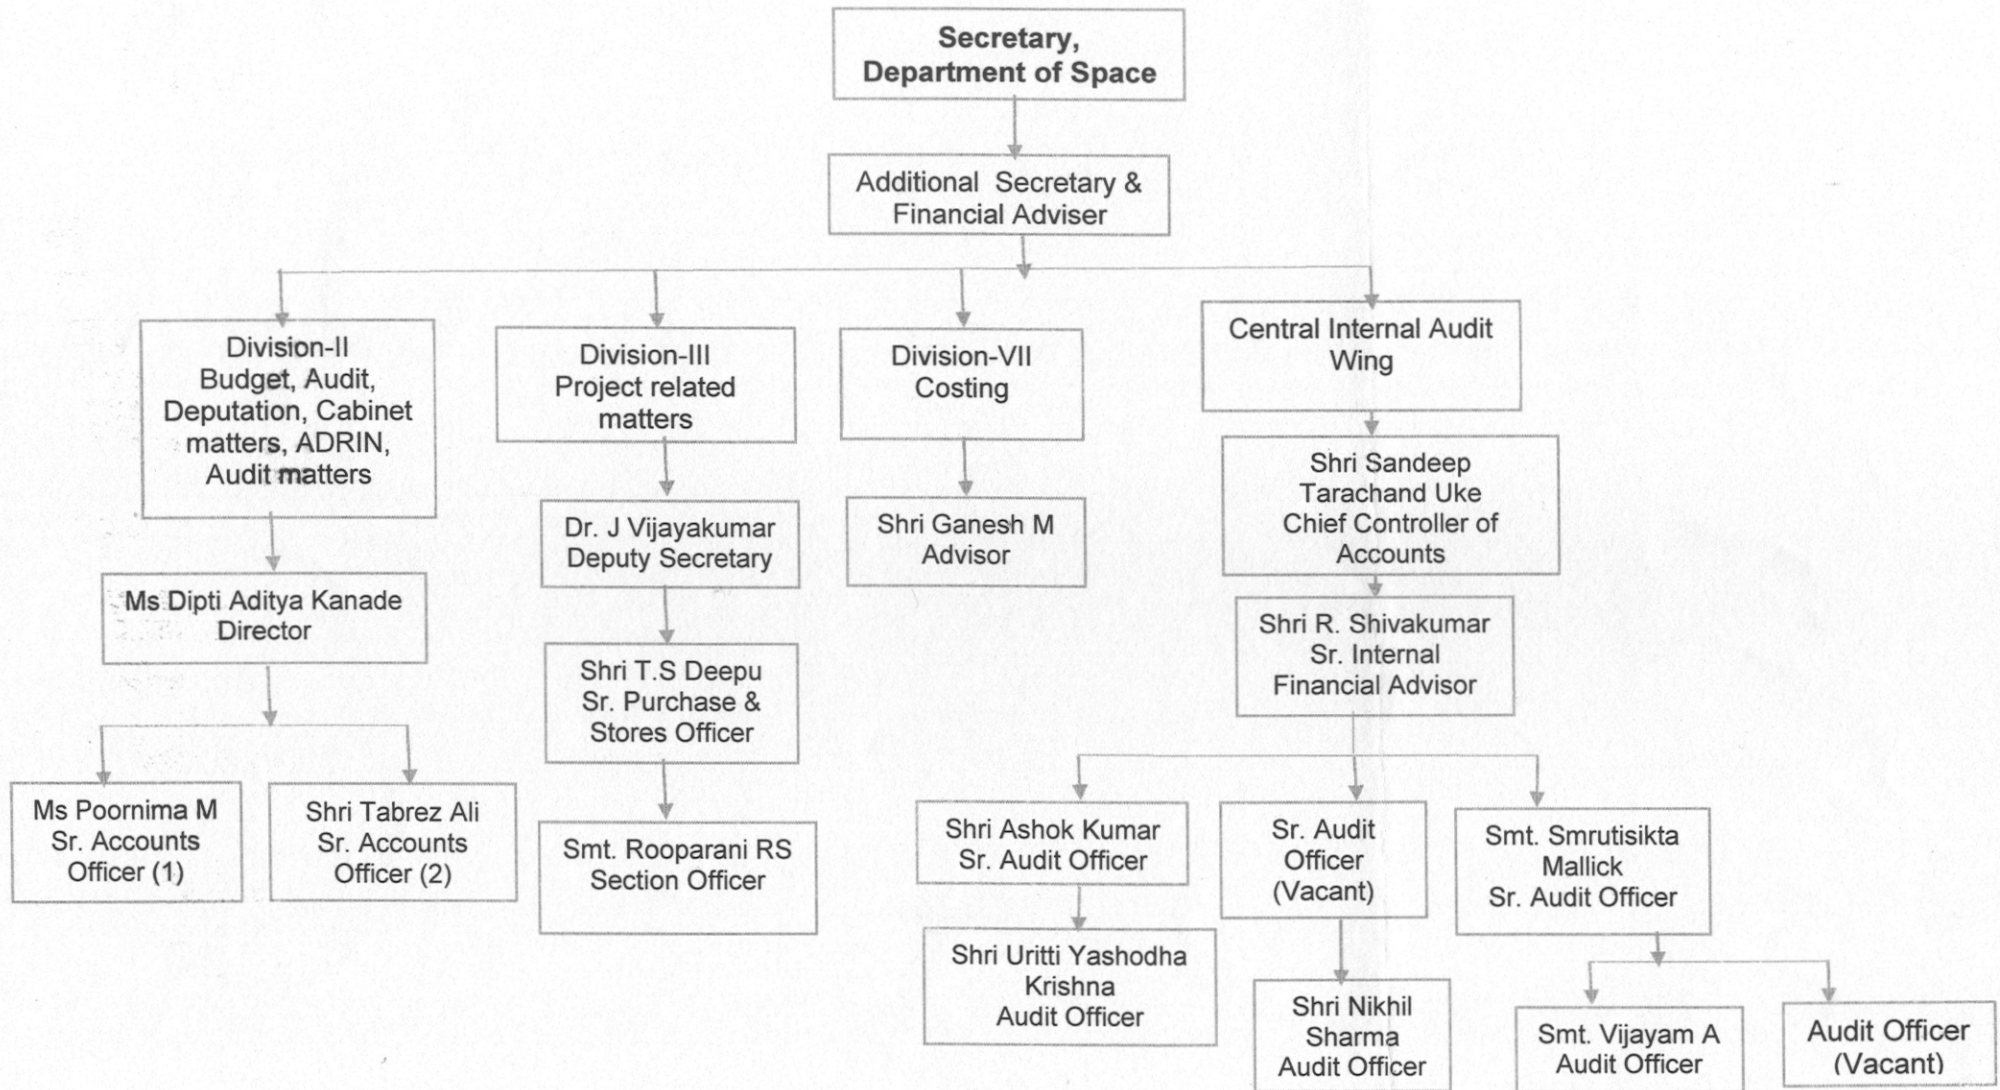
Secretary, Department of Space

Additional Secretary & Financial Adviser

Division-II Budget, Audit, Deputation, Cabinet matters, ADRIN, Audit matters

Ms Dipti Aditya Kanade Director

Ms Poornima M Sr. Accounts Officer (1)

Shri Tabrez Ali Sr. Accounts Officer (2)

Division-III Project related matters

Dr. J Vijayakumar Deputy Secretary

Shri T.S Deepu Sr. Purchase & Stores Officer

Smt. Rooparani RS Section Officer

Division-VII Costing

Shri Ganesh M Advisor

Central Internal Audit Wing

Shri Sandeep Tarachand Uke Chief Controller of Accounts

Shri R. Shivakumar Sr. Internal Financial Advisor

Shri Ashok Kumar Sr. Audit Officer

Shri Uritti Yashodha Krishna Audit Officer

Sr. Audit Officer (Vacant)

Shri Nikhil Sharma Audit Officer

Smt. Smrutisikta Mallick Sr. Audit Officer

Smt. Vijayam A Audit Officer

Audit Officer (Vacant)